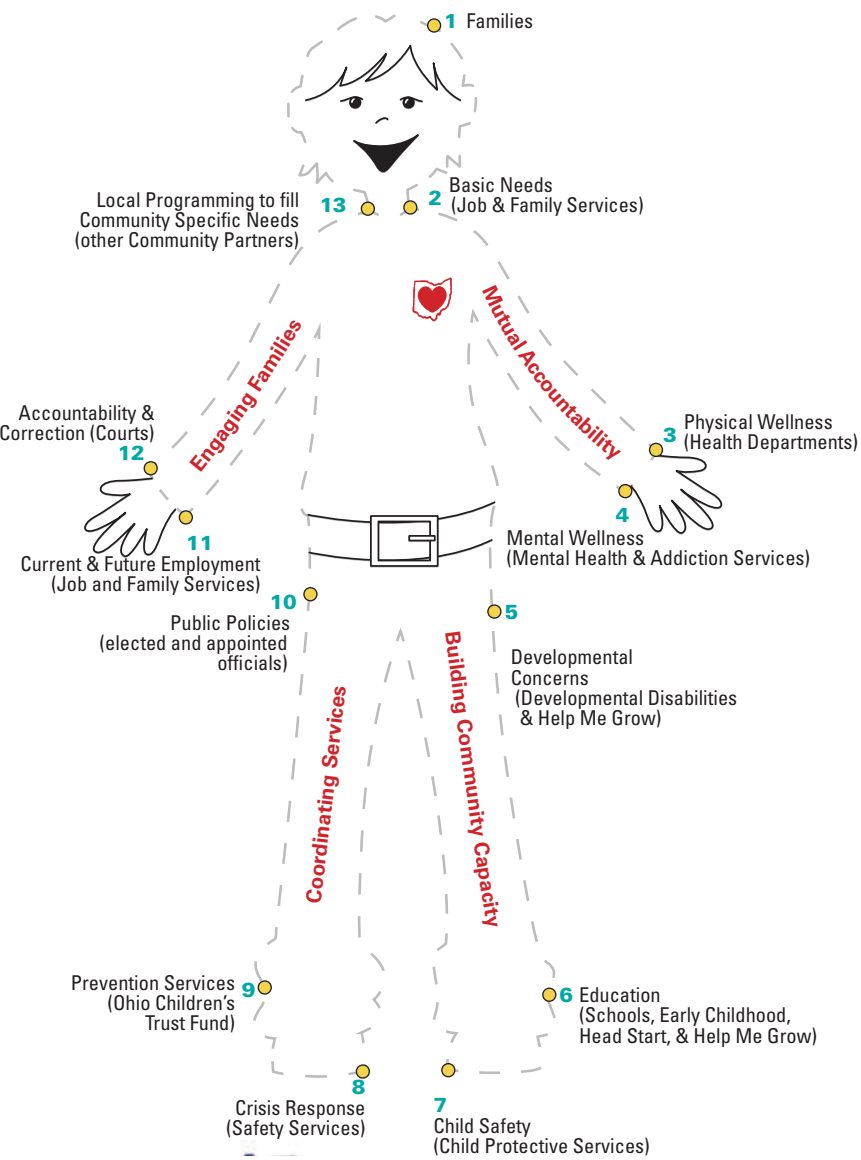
1 Families

13 Local Programming to fill Community Specific Needs (other Community Partners)

2 Basic Needs (Job & Family Services)

Engaging Families

Mutual Accountability

Accountability & Correction (Courts) 12

3 Physical Wellness (Health Departments)

4 Mental Wellness (Mental Health & Addiction Services)

11 Current & Future Employment (Job and Family Services)

10 Public Policies (elected and appointed officials)

5 Developmental Concerns (Developmental Disabilities & Help Me Grow)

Coordinating Services

Building Community Capacity

Prevention Services (Ohio Children's Trust Fund) 9

6 Education (Schools, Early Childhood, Head Start, & Help Me Grow)

8 Crisis Response (Safety Services)

7 Child Safety (Child Protective Services)